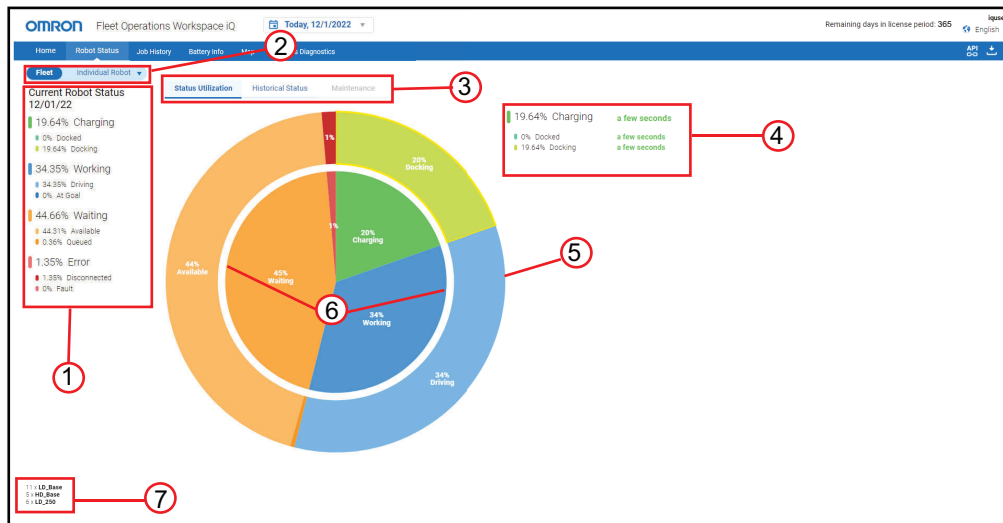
OMRON Fleet Operations Workspace iQ

Today, 12/1/2022

Remaining days in license period: 365

iqus

English

Home Robot Status Job History Battery Info Ma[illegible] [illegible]s Diagnostics

API

Fleet Individual Robot

Current Robot Status
12/01/22

19.64% Charging
0% Docked
19.64% Docking

34.35% Working
34.35% Driving
0% At Goal

44.66% Waiting
44.31% Available
0.36% Queued

1.35% Error
1.35% Disconnected
0% Fault

Status Utilization Historical Status Maintenance

19.64% Charging a few seconds
0% Docked a few seconds
19.64% Docking a few seconds

1%

20%
Docking

44%
Available

1%

20%
Charging

45%
Waiting

34%
Working

34%
Driving

1
2
3
4
5
6
7

11 x LD_Base
5 x HD_Base
6 x LD_250